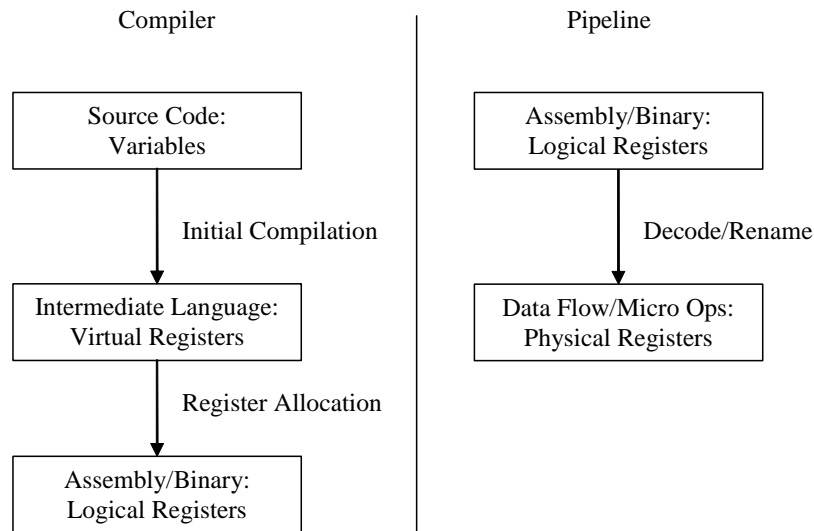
Compiler

Source Code:
Variables

Initial Compilation

Intermediate Language:
Virtual Registers

Register Allocation

Assembly/Binary:
Logical Registers

Pipeline

Assembly/Binary:
Logical Registers

Decode/Rename

Data Flow/Micro Ops:
Physical Registers